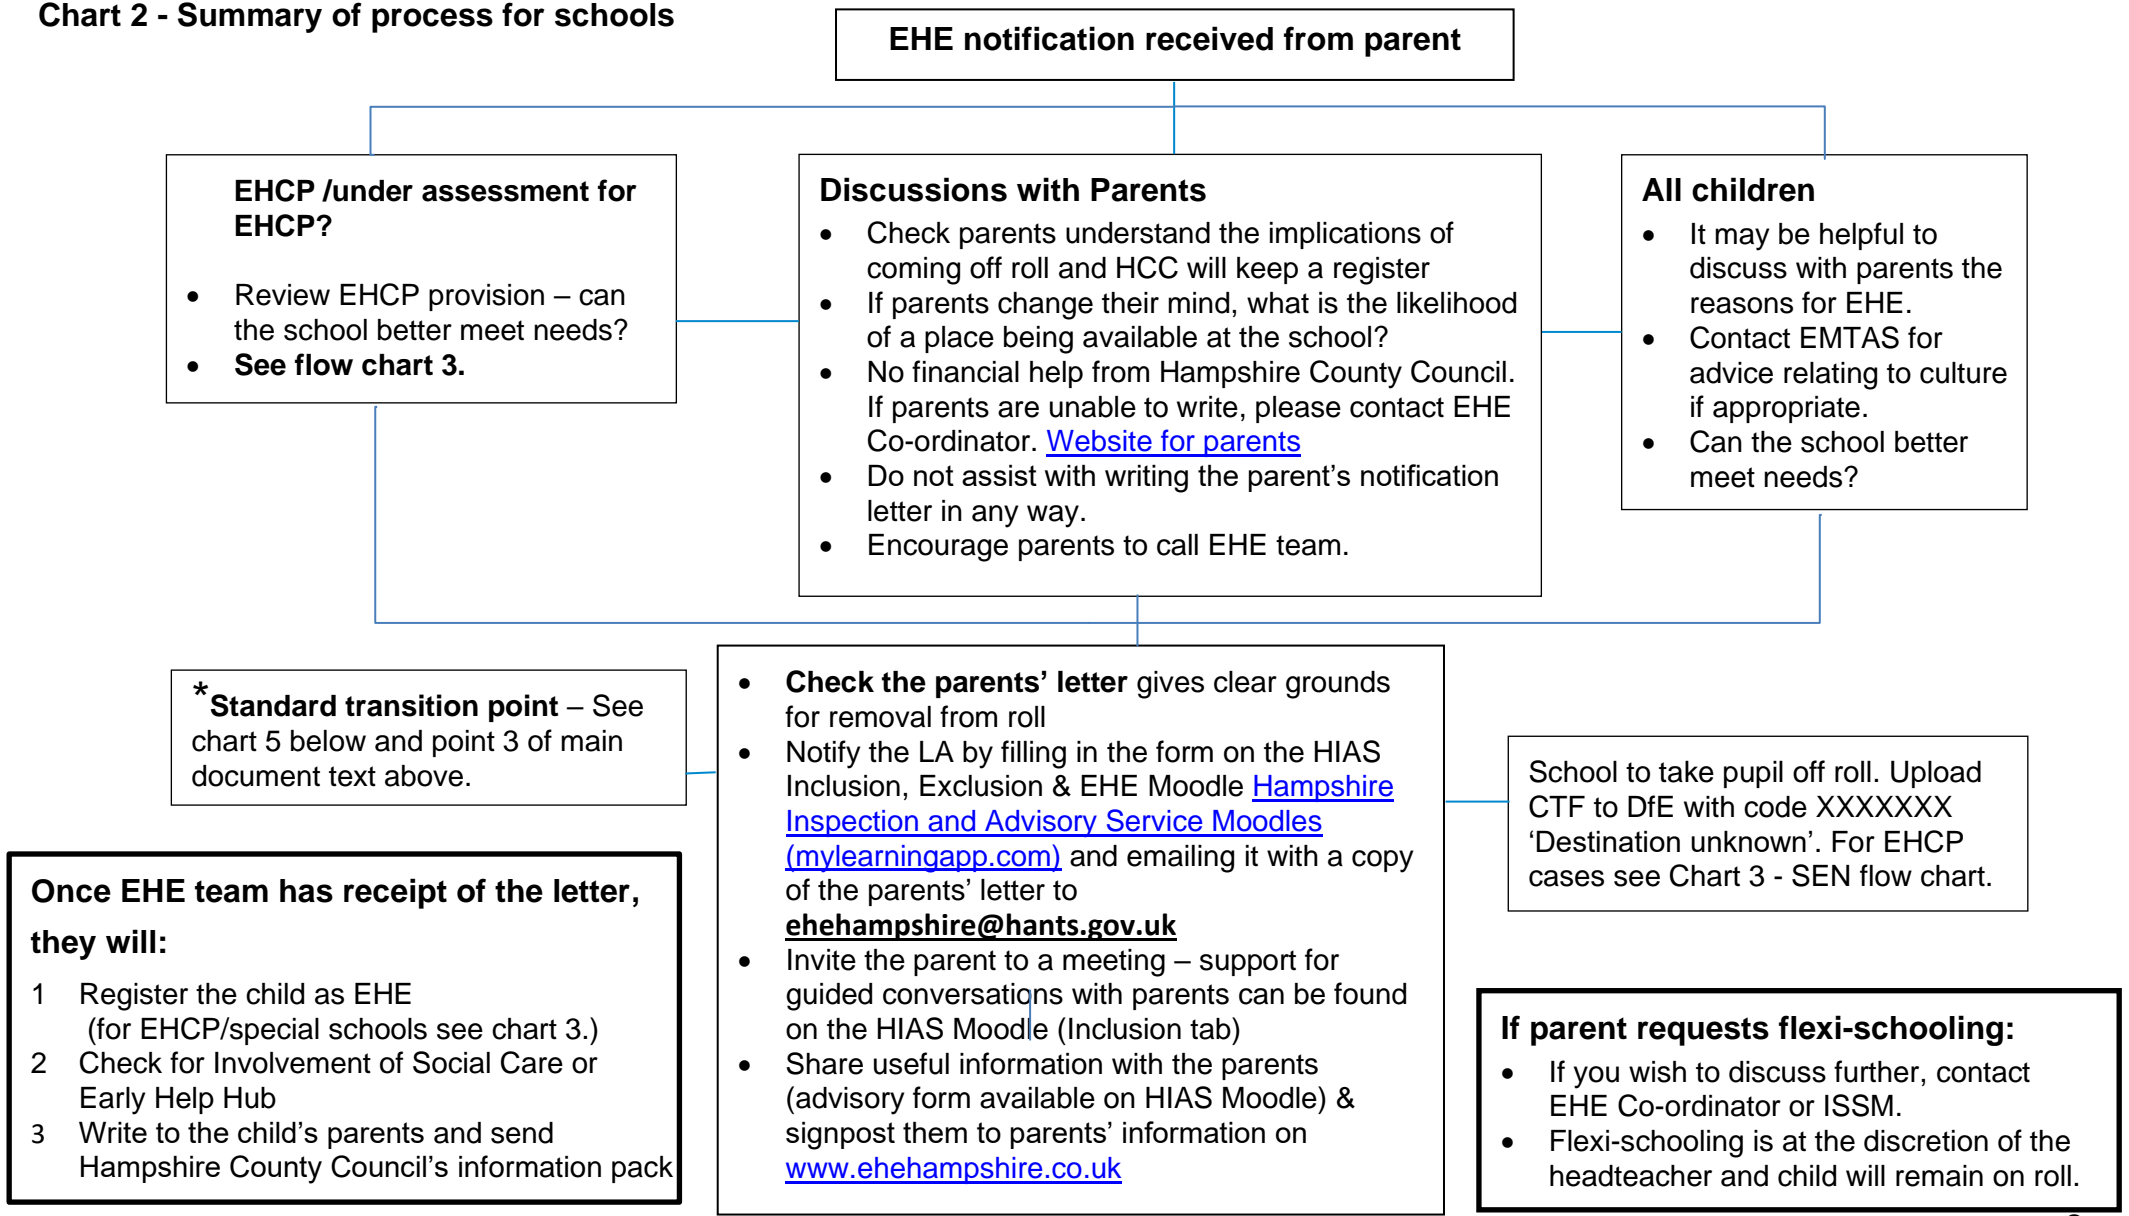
Chart 2 - Summary of process for schools

EHE notification received from parent

EHCP /under assessment for EHCP?

- Review EHCP provision – can the school better meet needs?
- See flow chart 3.

Discussions with Parents

- Check parents understand the implications of coming off roll and HCC will keep a register
- If parents change their mind, what is the likelihood of a place being available at the school?
- No financial help from Hampshire County Council. If parents are unable to write, please contact EHE Co-ordinator. Website for parents
- Do not assist with writing the parent's notification letter in any way.
- Encourage parents to call EHE team.

All children

- It may be helpful to discuss with parents the reasons for EHE.
- Contact EMTAS for advice relating to culture if appropriate.
- Can the school better meet needs?

*Standard transition point – See chart 5 below and point 3 of main document text above.

- Check the parents' letter gives clear grounds for removal from roll
- Notify the LA by filling in the form on the HIAS Inclusion, Exclusion & EHE Moodle Hampshire Inspection and Advisory Service Moodles (mylearningapp.com) and emailing it with a copy of the parents' letter to ehehampshire@hants.gov.uk
- Invite the parent to a meeting – support for guided conversations with parents can be found on the HIAS Moodle (Inclusion tab)
- Share useful information with the parents (advisory form available on HIAS Moodle) & signpost them to parents' information on www.ehehampshire.co.uk

School to take pupil off roll. Upload CTF to DfE with code XXXXXXX 'Destination unknown'. For EHCP cases see Chart 3 - SEN flow chart.

Once EHE team has receipt of the letter, they will:

1 Register the child as EHE (for EHCP/special schools see chart 3.)
2 Check for Involvement of Social Care or Early Help Hub
3 Write to the child's parents and send Hampshire County Council's information pack

If parent requests flexi-schooling:

- If you wish to discuss further, contact EHE Co-ordinator or ISSM.
- Flexi-schooling is at the discretion of the headteacher and child will remain on roll.